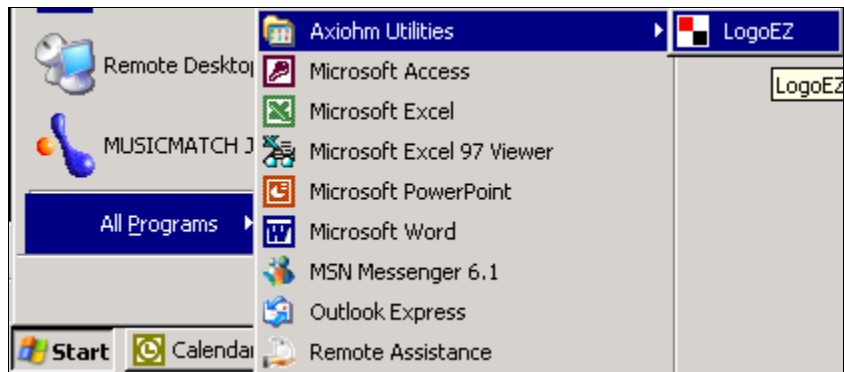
Remote Deskto
MUSICMATCH J
All Programs
Start
Calenda
Axiohm Utilities
Microsoft Access
Microsoft Excel
Microsoft Excel 97 Viewer
Microsoft PowerPoint
Microsoft Word
MSN Messenger 6.1
Outlook Express
Remote Assistance
LogoEZ
LogoEZ